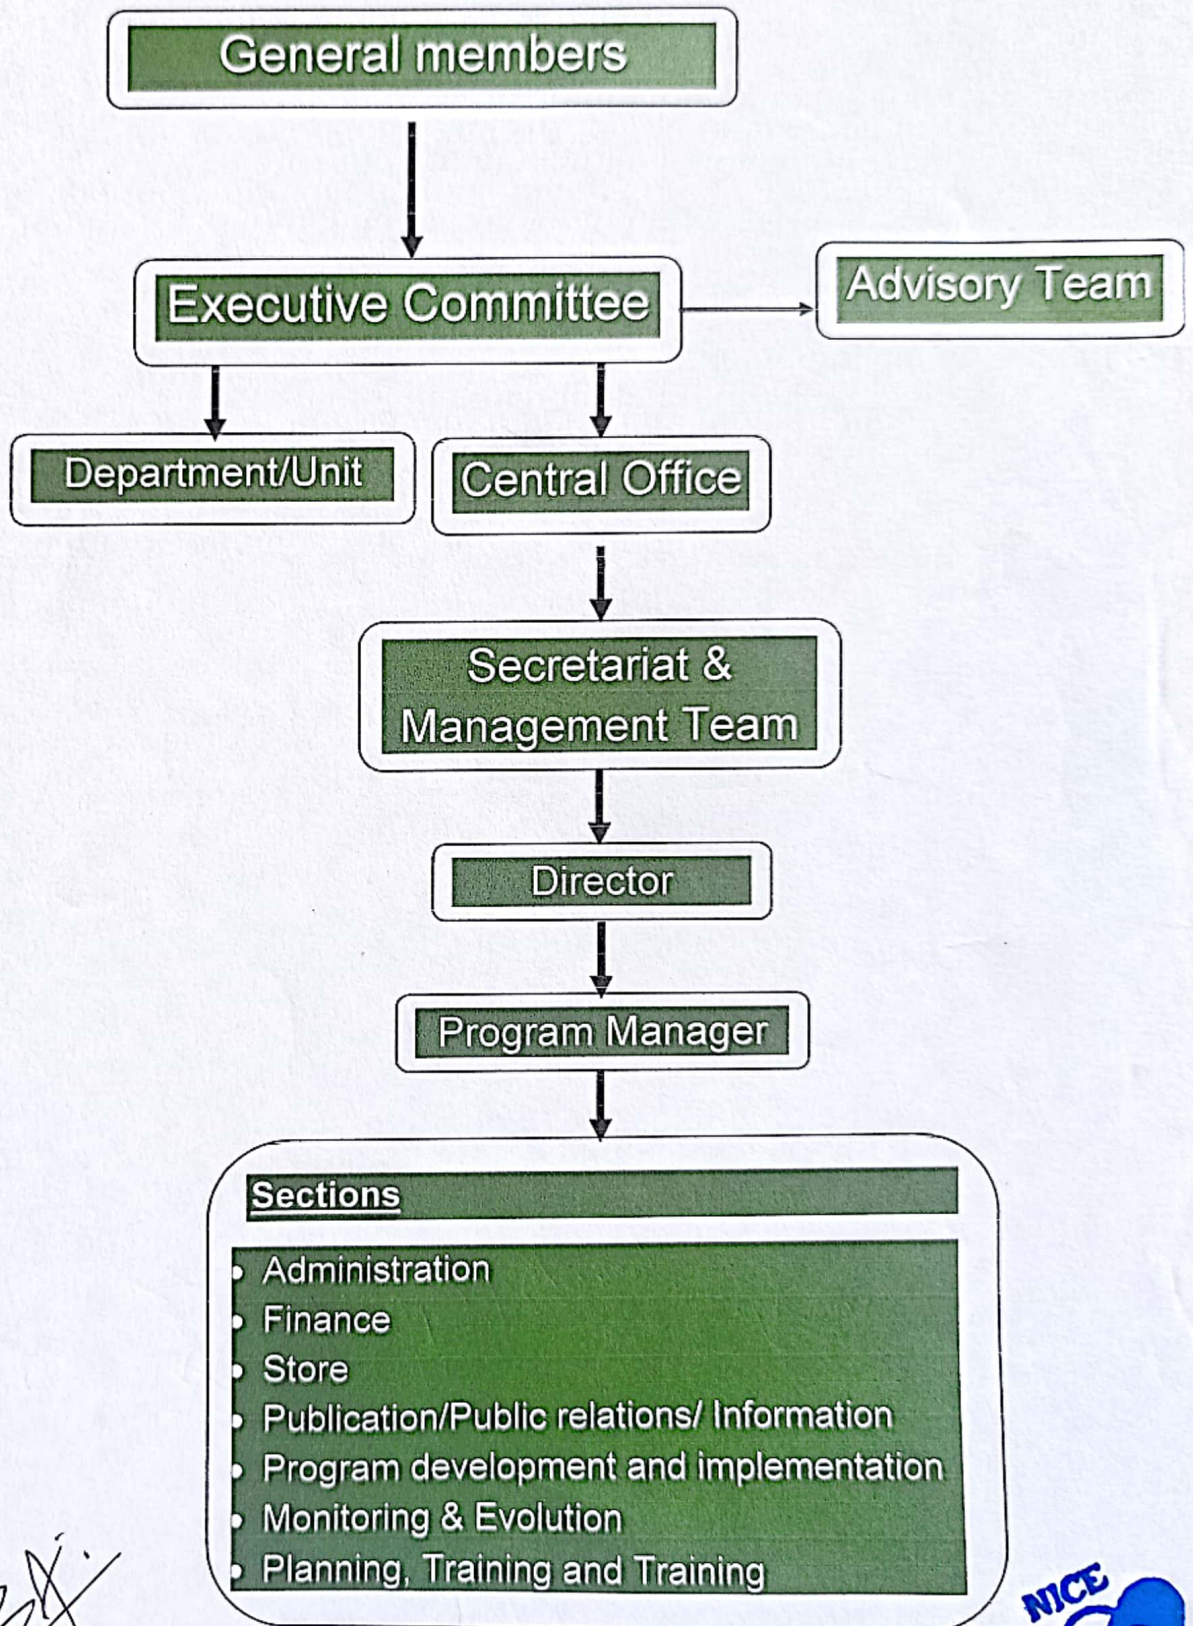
General members

Executive Committee

Advisory Team

Department/Unit

Central Office

Secretariat & Management Team

Director

Program Manager

Sections

- Administration
- Finance
- Store
- Publication/Public relations/ Information
- Program development and implementation
- Monitoring & Evolution
- Planning, Training and Training

NICE